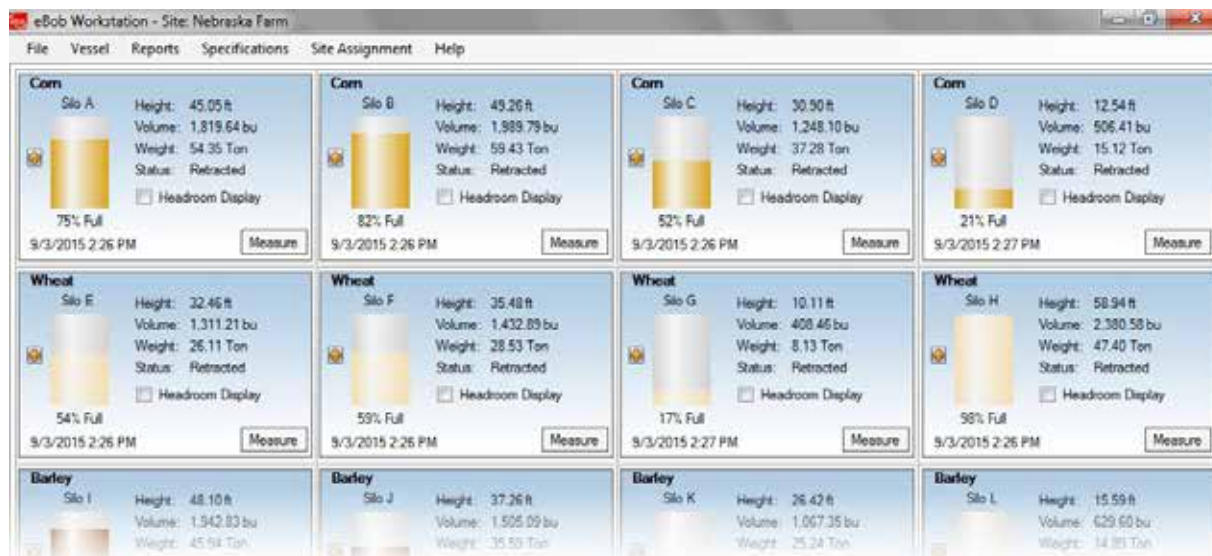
eBob Workstation - Site: Nebraska Farm

File Vessel Reports Specifications Site Assignment Help

Corn
Silo A
Height: 45.05 ft
Volume: 1,819.64 bu
Weight: 54.35 Ton
Status: Retracted
Headroom Display
75% Full
9/3/2015 2:26 PM
Measure

Corn
Silo B
Height: 49.26 ft
Volume: 1,989.79 bu
Weight: 59.43 Ton
Status: Retracted
Headroom Display
82% Full
9/3/2015 2:26 PM
Measure

Corn
Silo C
Height: 30.90 ft
Volume: 1,248.10 bu
Weight: 37.28 Ton
Status: Retracted
Headroom Display
52% Full
9/3/2015 2:26 PM
Measure

Corn
Silo D
Height: 12.54 ft
Volume: 506.41 bu
Weight: 15.12 Ton
Status: Retracted
Headroom Display
21% Full
9/3/2015 2:27 PM
Measure

Wheat
Silo E
Height: 32.46 ft
Volume: 1,311.21 bu
Weight: 26.11 Ton
Status: Retracted
Headroom Display
54% Full
9/3/2015 2:26 PM
Measure

Wheat
Silo F
Height: 35.48 ft
Volume: 1,432.89 bu
Weight: 28.53 Ton
Status: Retracted
Headroom Display
59% Full
9/3/2015 2:26 PM
Measure

Wheat
Silo G
Height: 10.11 ft
Volume: 408.46 bu
Weight: 8.13 Ton
Status: Retracted
Headroom Display
17% Full
9/3/2015 2:27 PM
Measure

Wheat
Silo H
Height: 58.94 ft
Volume: 2,380.58 bu
Weight: 47.40 Ton
Status: Retracted
Headroom Display
98% Full
9/3/2015 2:26 PM
Measure

Barley
Silo I
Height: 48.10 ft
Volume: 1,942.83 bu
Weight: 45.94 Ton

Barley
Silo J
Height: 37.26 ft
Volume: 1,505.09 bu
Weight: 35.59 Ton

Barley
Silo K
Height: 26.42 ft
Volume: 1,067.35 bu
Weight: 25.24 Ton

Barley
Silo L
Height: 15.59 ft
Volume: 629.60 bu
Weight: 14.89 Ton